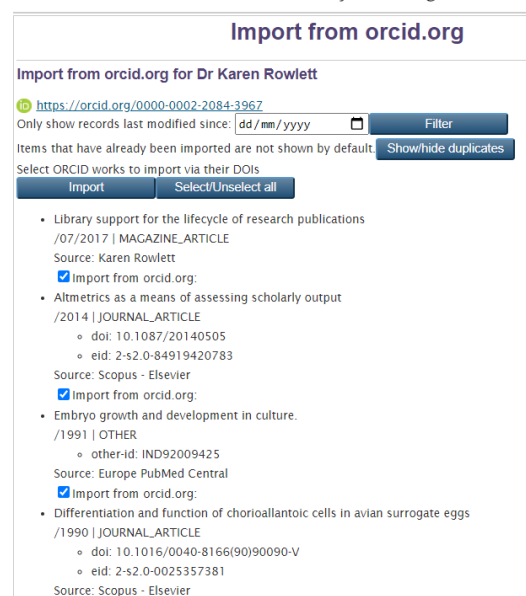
Import from orcid.org

Import from orcid.org for Dr Karen Rowlett

https://orcid.org/0000-0002-2084-3967

Only show records last modified since: dd/mm/yyyy Filter

Items that have already been imported are not shown by default. Show/hide duplicates

Select ORCID works to import via their DOIs

Import Select/Unselect all

- Library support for the lifecycle of research publications
/07/2017 | MAGAZINE_ARTICLE
Source: Karen Rowlett
Import from orcid.org:
- Altmetrics as a means of assessing scholarly output
/2014 | JOURNAL_ARTICLE
  - doi: 10.1087/20140505
  - eid: 2-s2.0-84919420783
Source: Scopus - Elsevier
Import from orcid.org:
- Embryo growth and development in culture.
/1991 | OTHER
  - other-id: IND92009425
Source: Europe PubMed Central
Import from orcid.org:
- Differentiation and function of chorioallantoic cells in avian surrogate eggs
/1990 | JOURNAL_ARTICLE
  - doi: 10.1016/0040-8166(90)90090-V
  - eid: 2-s2.0-0025357381
Source: Scopus - Elsevier